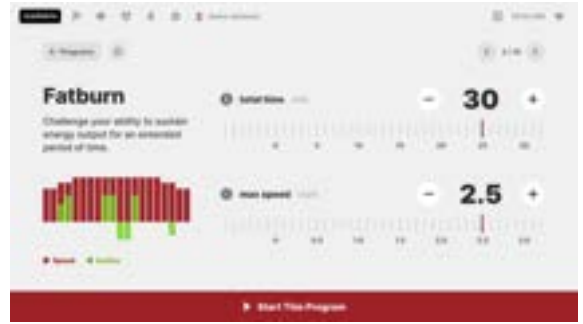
Fatburn

Challenge your ability to sustain energy output for an extended period of time.

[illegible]

total time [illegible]

− 30 +

0 5 10 15 20 25 30

max speed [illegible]

− 2.5 +

0 0.5 1.0 1.5 2.0 2.5 3.0

Speed Incline

Start This Program